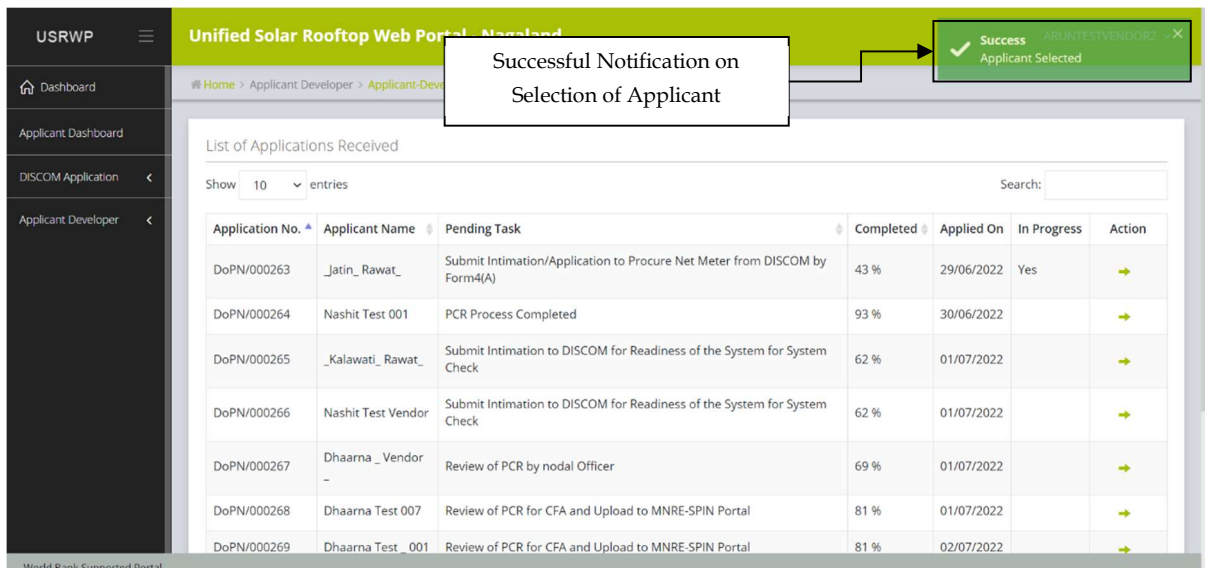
USRWP

Unified Solar Rooftop Web Portal - Nagaland

Successful Notification on Selection of Applicant

Success
Applicant Selected

ARUNTESTVENDOR2

Dashboard

Home > Applicant Developer > Applicant-Deve

Applicant Dashboard

DISCOM Application

Applicant Developer

List of Applications Received

Show 10 entries

Search:

| Application No. | Applicant Name | Pending Task | Completed | Applied On | In Progress | Action |
|---|---|---|---|---|---|---|
| DoPN/000263 | _Jatin_ Rawat_ | Submit Intimation/Application to Procure Net Meter from DISCOM by Form4(A) | 43 % | 29/06/2022 | Yes | → |
| DoPN/000264 | Nashit Test 001 | PCR Process Completed | 93 % | 30/06/2022 | | → |
| DoPN/000265 | _Kalawati_ Rawat_ | Submit Intimation to DISCOM for Readiness of the System for System Check | 62 % | 01/07/2022 | | → |
| DoPN/000266 | Nashit Test Vendor | Submit Intimation to DISCOM for Readiness of the System for System Check | 62 % | 01/07/2022 | | → |
| DoPN/000267 | Dhaarna _ Vendor _ | Review of PCR by nodal Officer | 69 % | 01/07/2022 | | → |
| DoPN/000268 | Dhaarna Test 007 | Review of PCR for CFA and Upload to MNRE-SPIN Portal | 81 % | 01/07/2022 | | → |
| DoPN/000269 | Dhaarna Test _ 001 | Review of PCR for CFA and Upload to MNRE-SPIN Portal | 81 % | 02/07/2022 | | → |

World Bank Supported Portal